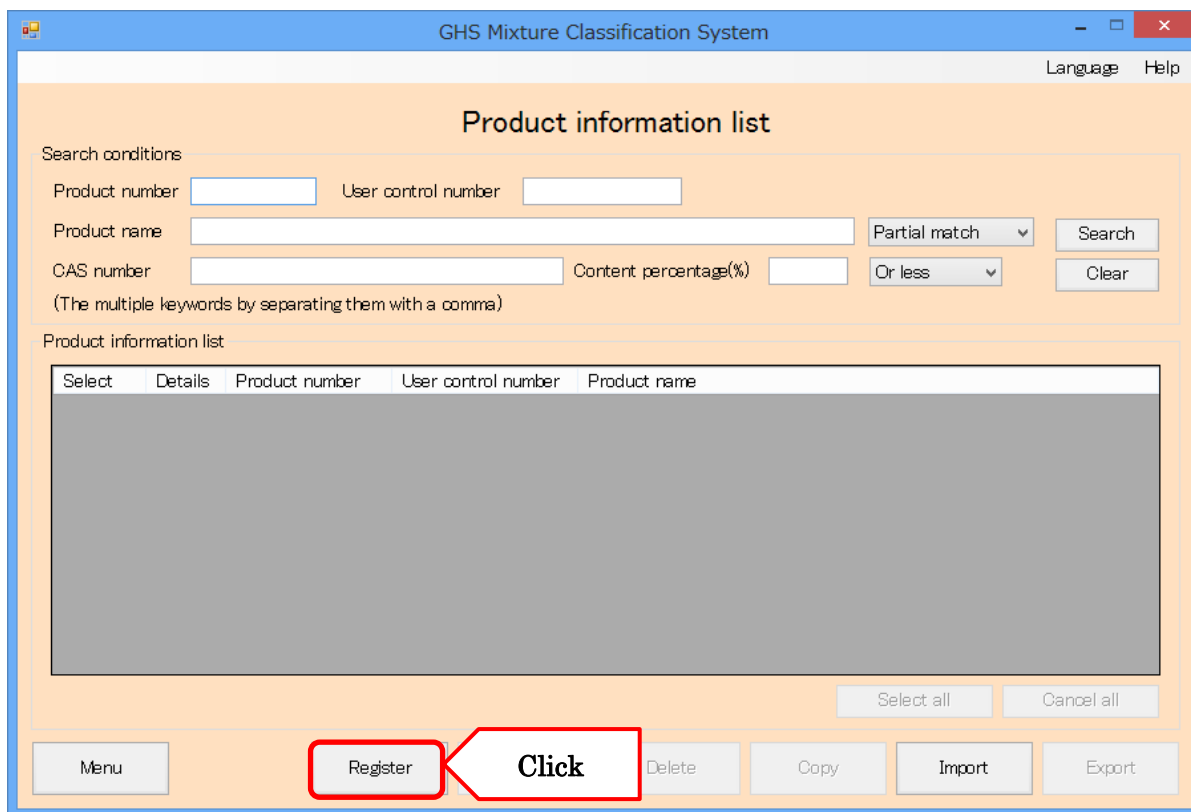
GHS Mixture Classification System

Language Help

Product information list

Search conditions

Product number User control number

Product name Partial match Search

CAS number Content percentage(%) Or less Clear

(The multiple keywords by separating them with a comma)

Product information list

| Select | Details | Product number | User control number | Product name |
|---|---|---|---|---|

Select all Cancel all

Menu Register Click Delete Copy Import Export